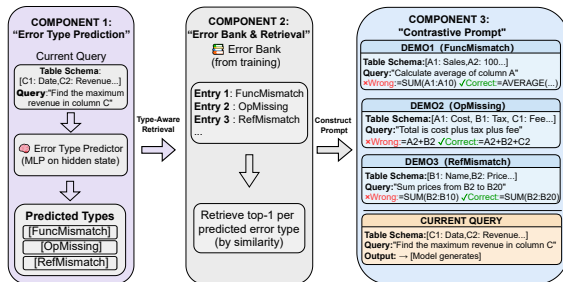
COMPONENT 1:
"Error Type Prediction"

Current Query

Table Schema:
[C1: Date,C2: Revenue...]
Query:"Find the maximum revenue in column C"

Error Type Predictor
(MLP on hidden state)

Predicted Types
[FuncMismatch]
[OpMissing]
[RefMismatch]

Type-Aware Retrieval

COMPONENT 2:
"Error Bank & Retrieval"

Error Bank
(from training)

Entry 1 : FuncMismatch
Entry 2 : OpMissing
Entry 3 : RefMismatch
...

Retrieve top-1 per predicted error type
(by similarity)

Construct Prompt

COMPONENT 3:
"Contrastive Prompt"

DEMO1 (FuncMismatch)
Table Schema:[A1: Sales,A2: 100...]
Query:"Calculate average of column A"
✗Wrong:=SUM(A1:A10) ✓Correct:=AVERAGE(...)

DEMO2 (OpMissing)
Table Schema:[A1: Cost, B1: Tax, C1: Fee...]
Query:"Total is cost plus tax plus fee"
✗Wrong:=A2+B2 ✓Correct:=A2+B2+C2

DEMO3 (RefMismatch)
Table Schema:[B1: Name,B2: Price...]
Query:"Sum prices from B2 to B20"
✗Wrong:=SUM(B2:B10) ✓Correct:=SUM(B2:B20)

CURRENT QUERY
Table Schema:[C1: Data,C2: Revenue...]
Query:"Find the maximum revenue in column C"
Output: → [Model generates]